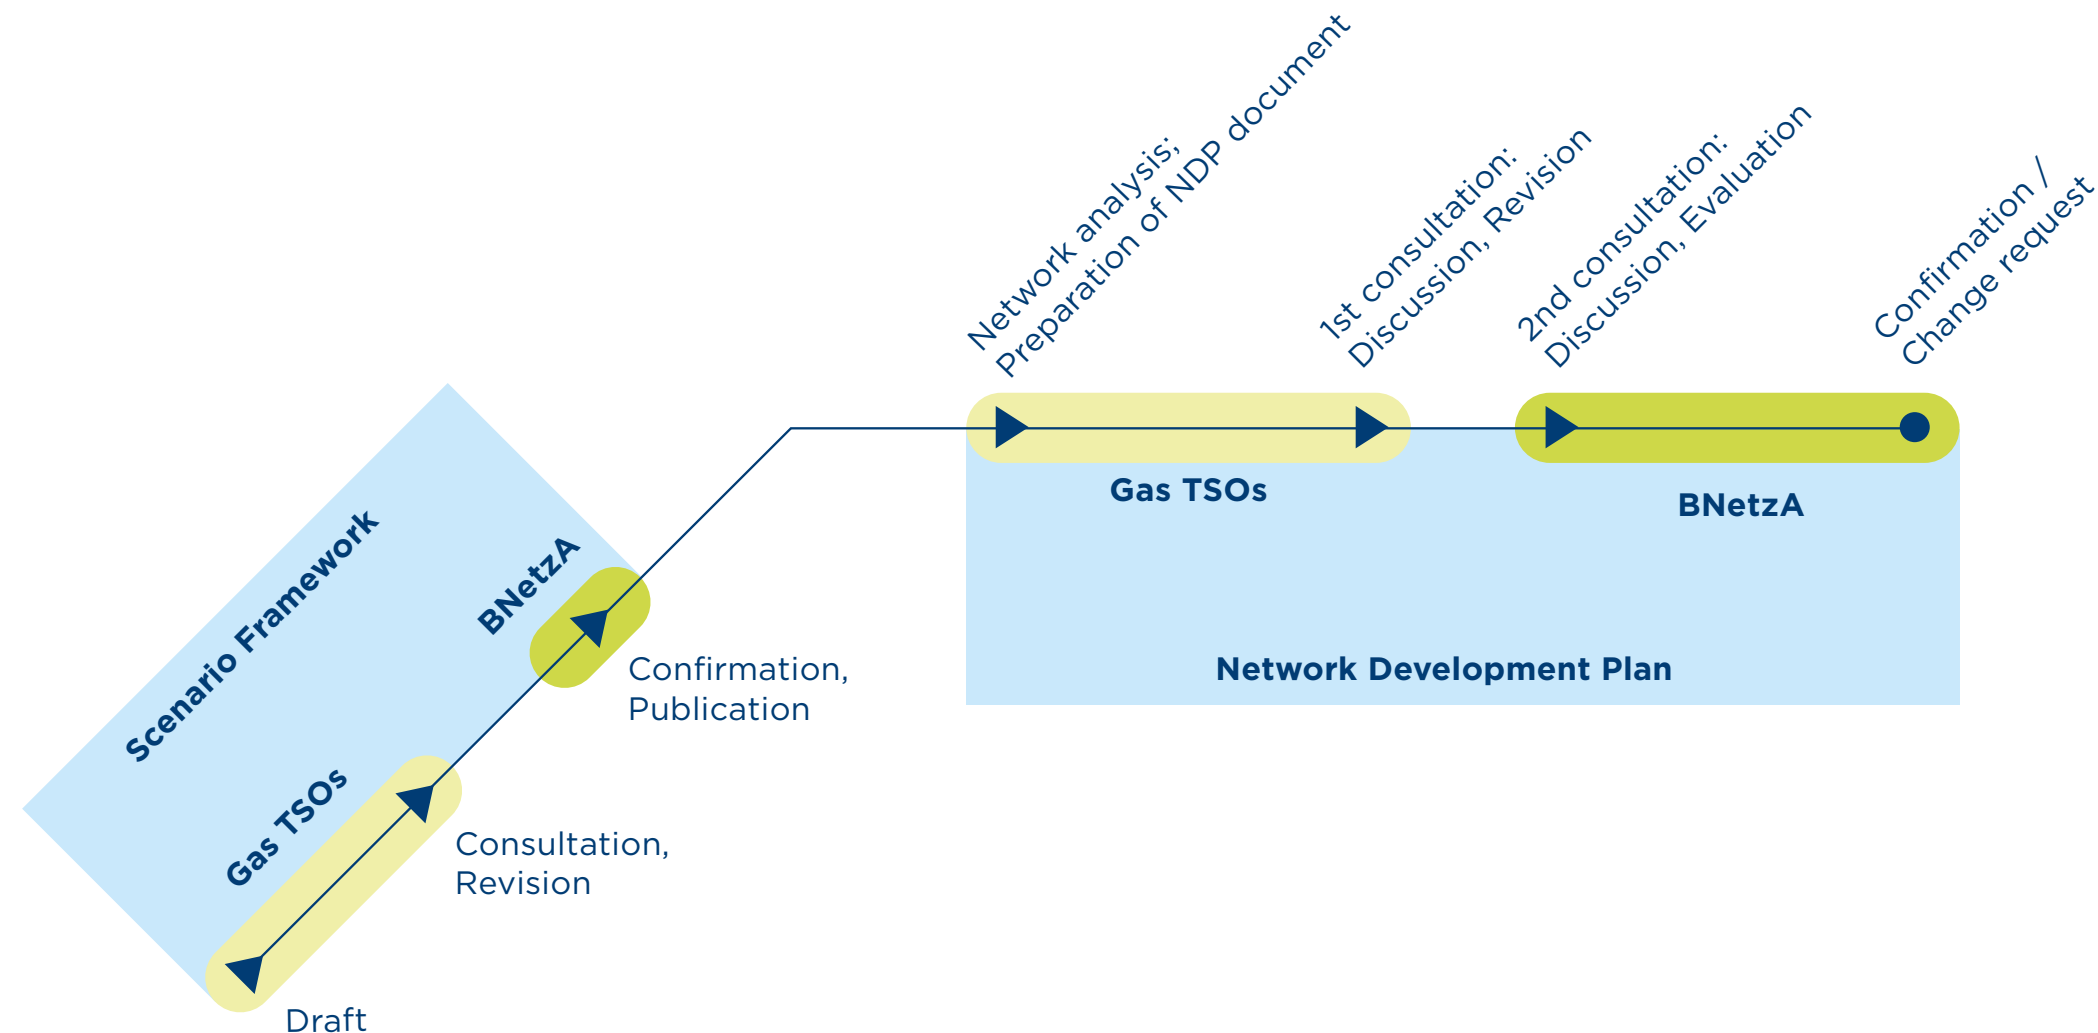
Network analysis;
Preparation of NDP document

1st consultation:
Discussion, Revision

2nd consultation:
Discussion, Evaluation

Confirmation /
Change request

Scenario Framework

BNetzA

Gas TSOs

Confirmation,
Publication

Consultation,
Revision

Draft

Gas TSOs

BNetzA

Network Development Plan